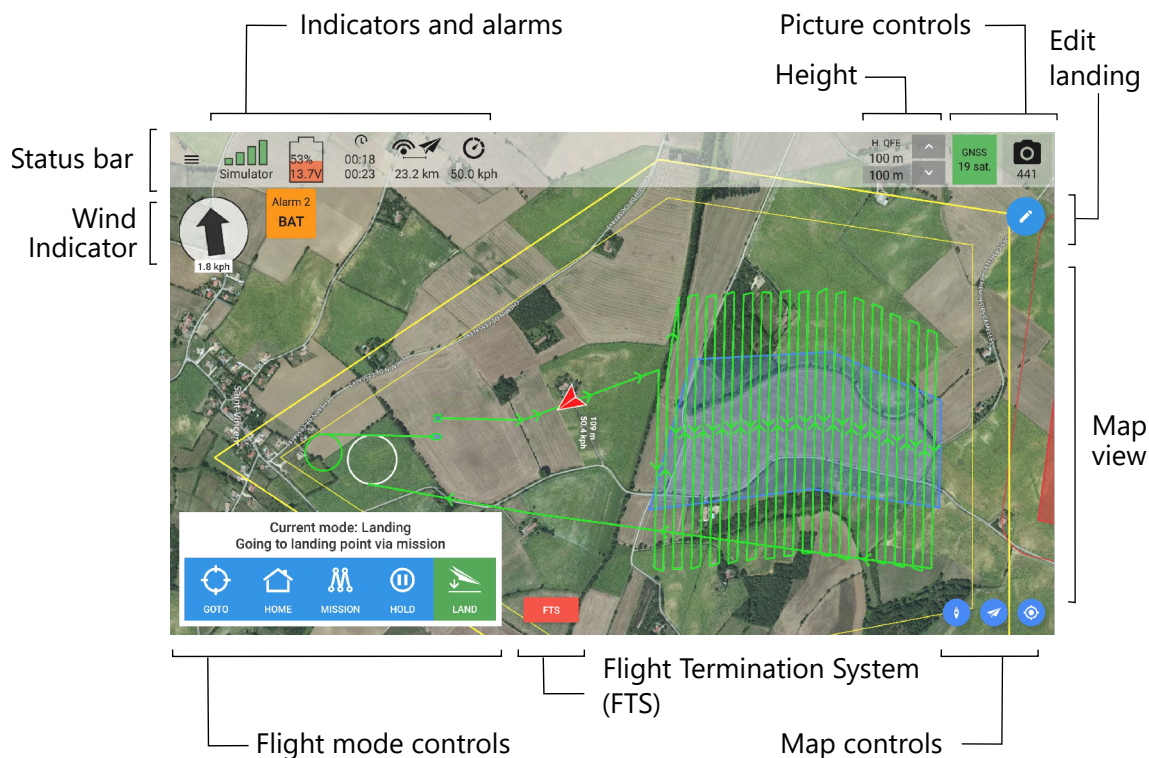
Indicators and alarms

Picture controls

Edit landing

Height

Status bar

Simulator

53%
13.7V

00:18
00:23

23.2 km

50.0 kph

H. QFE
100 m
100 m

GNSS
19 sat.

441

Wind Indicator

1.8 kph

Alarm 2
BAT

109 m
50.4 kph

Map view

Current mode: Landing
Going to landing point via mission

GOTO

HOME

MISSION

HOLD

LAND

FTS

Flight Termination System (FTS)

Flight mode controls

Map controls